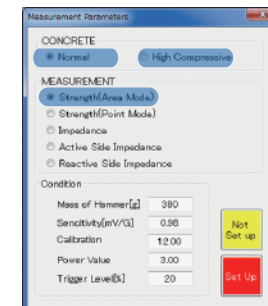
Measurement Parameters

CONCRETE

Normal

High Compressive

MEASUREMENT

Strength(Area Mode)

Strength(Point Mode)

Impedance

Active Side Impedance

Reactive Side Impedance

Condition

Mass of Hammer[g] 380

Sencitivity[mV/G] 0.98

Calibration 12.00

Power Value 3.00

Trigger Level[%] 20

Not Set up

Set Up